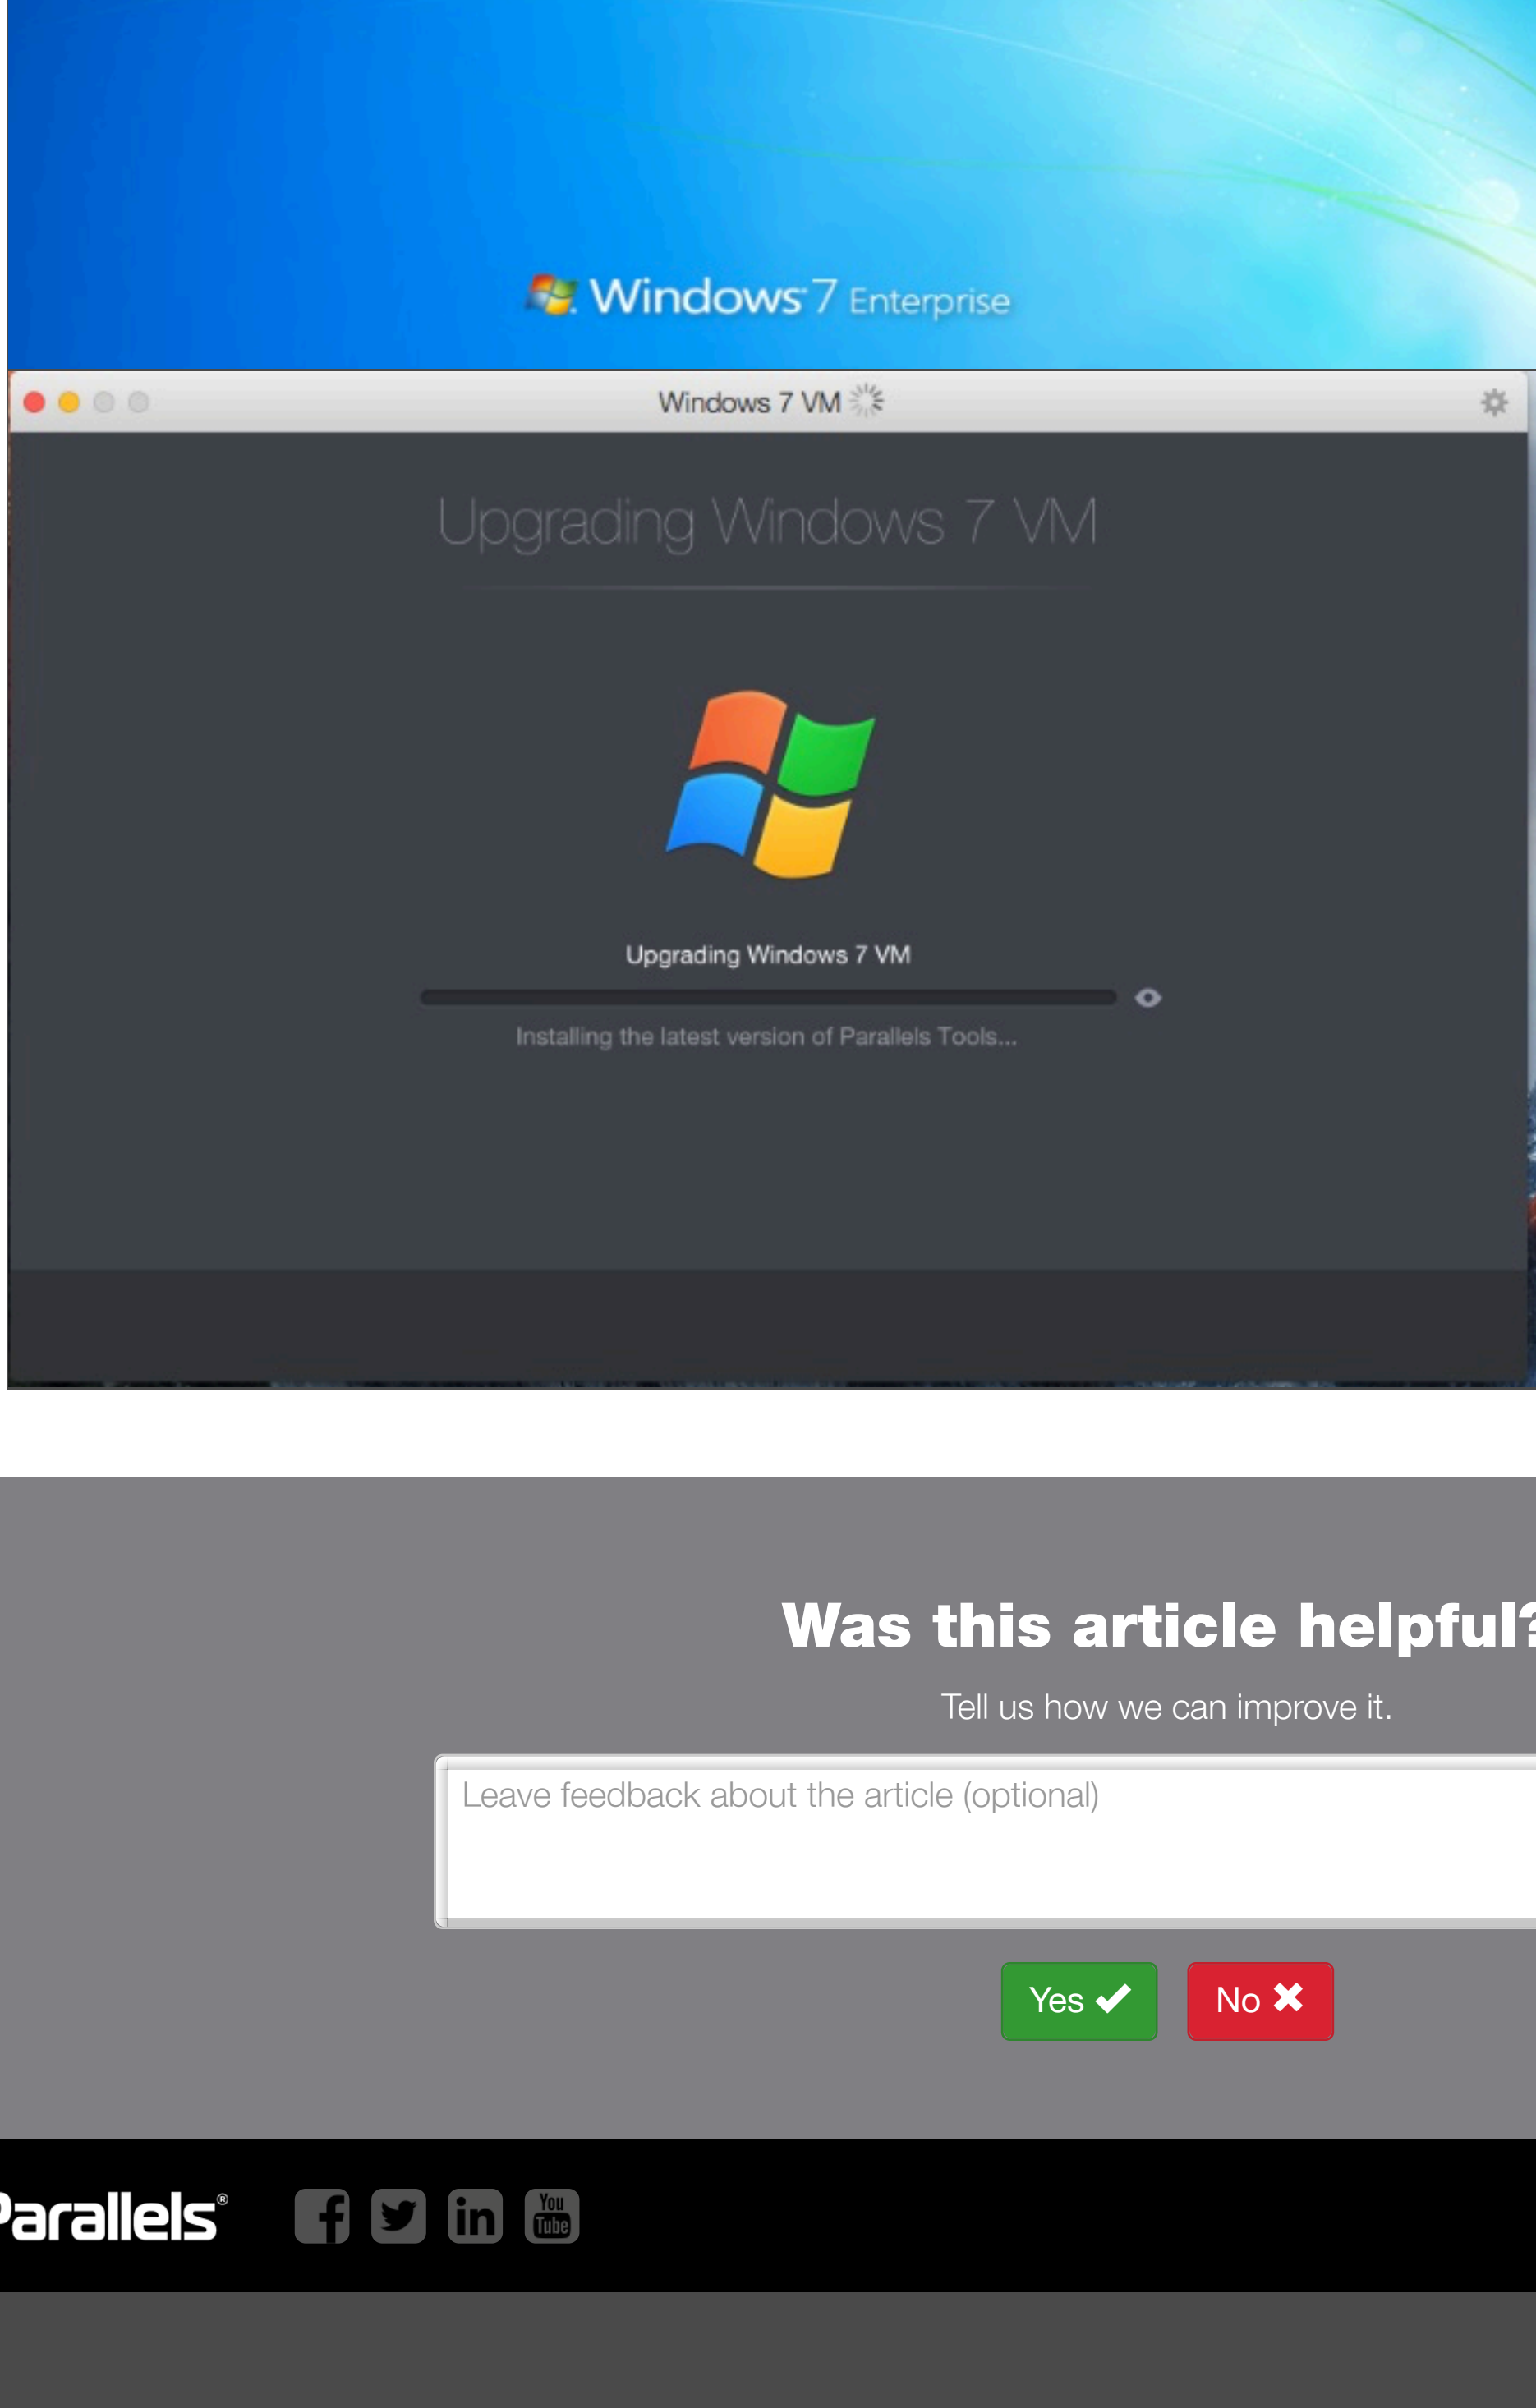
Windows 7 Enterprise

Windows 7 VM

Upgrading Windows 7 VM

Upgrading Windows 7 VM

Installing the latest version of Parallels Tools...

Was this article helpful

Tell us how we can improve it.

Leave feedback about the article (optional)

Yes

No

arallels

You Tube